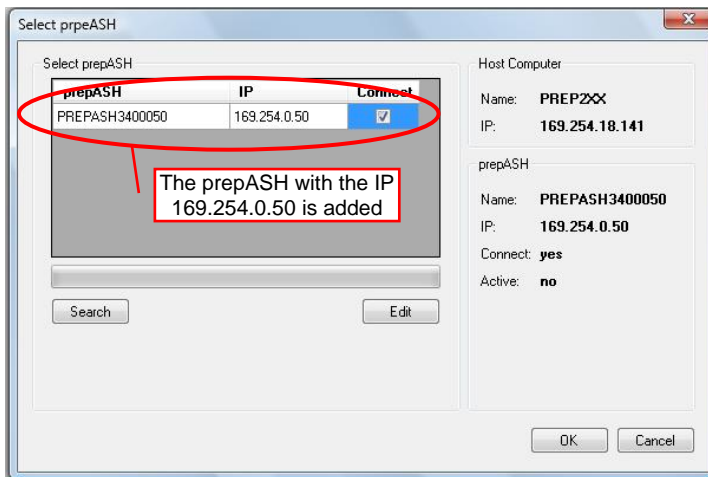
Select prpeASH

Select prepASH

| prepASH | IP | Connect |
|---|---|---|
| PREPASH3400050 | 169.254.0.50 | ☑ |

The prepASH with the IP 169.254.0.50 is added

Search

Edit

Host Computer

Name: PREP2XX

IP: 169.254.18.141

prepASH

Name: PREPASH3400050

IP: 169.254.0.50

Connect: yes

Active: no

OK

Cancel